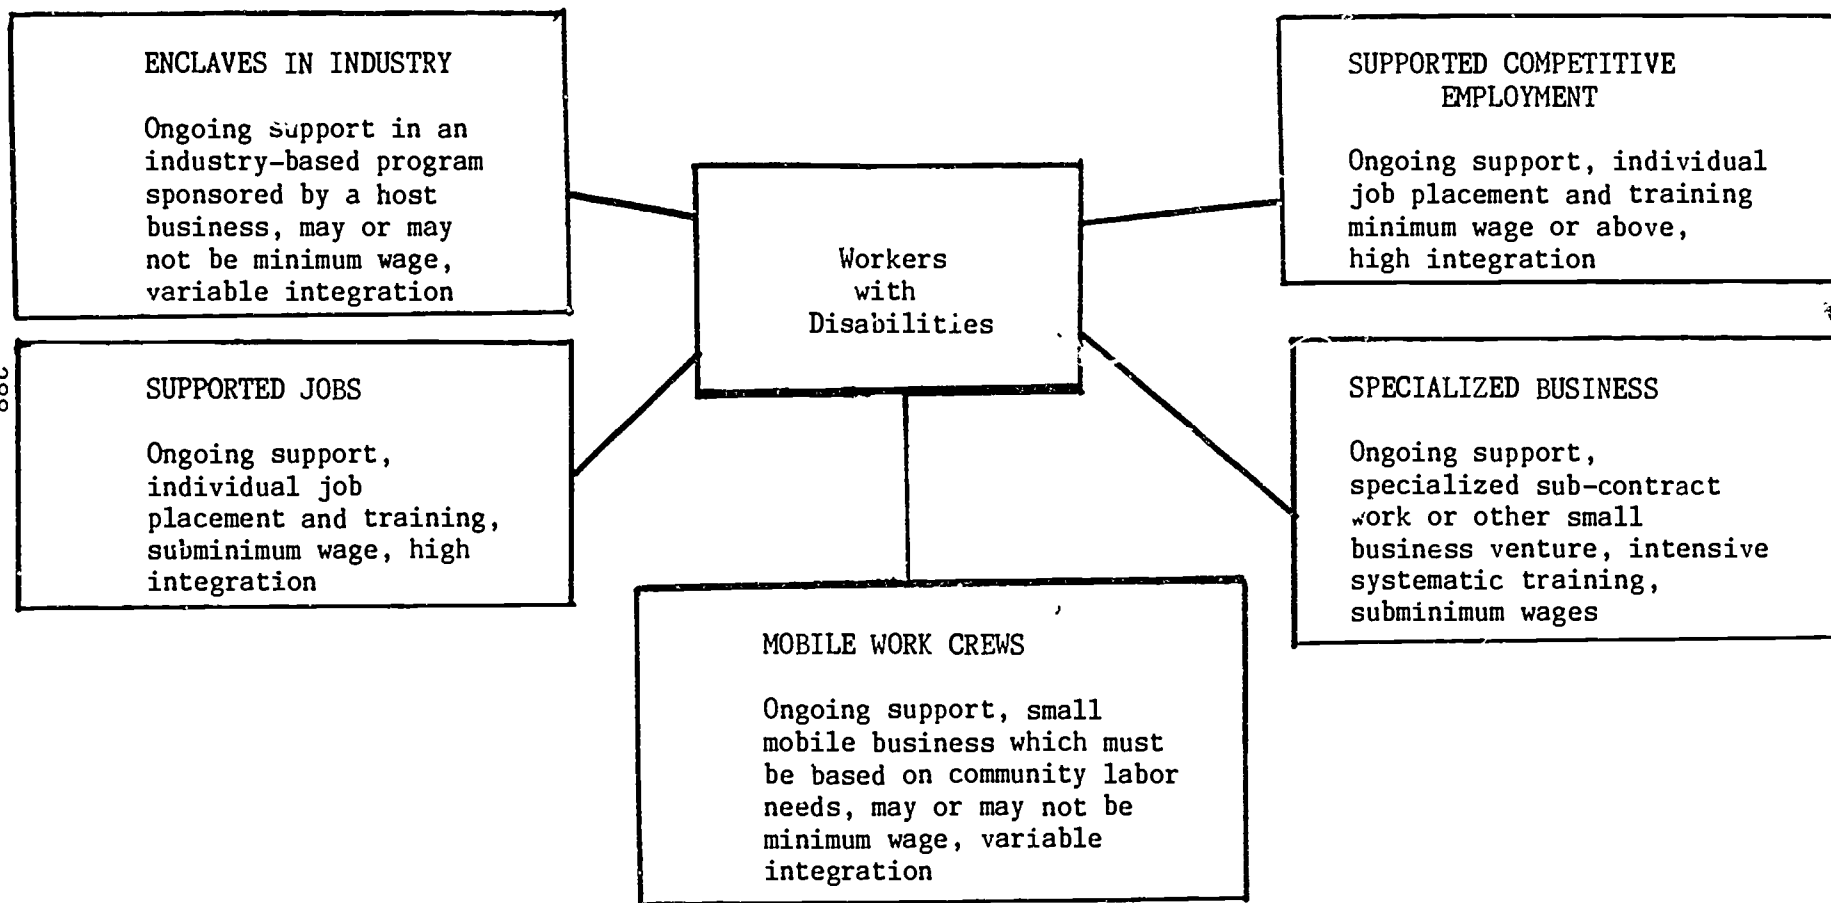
ENCLAVES IN INDUSTRY

Ongoing support in an industry-based program sponsored by a host business, may or may not be minimum wage, variable integration

SUPPORTED COMPETITIVE EMPLOYMENT

Ongoing support, individual job placement and training minimum wage or above, high integration

Workers with Disabilities

SUPPORTED JOBS

Ongoing support, individual job placement and training, subminimum wage, high integration

SPECIALIZED BUSINESS

Ongoing support, specialized sub-contract work or other small business venture, intensive systematic training, subminimum wages

MOBILE WORK CREWS

Ongoing support, small mobile business which must be based on community labor needs, may or may not be minimum wage, variable integration